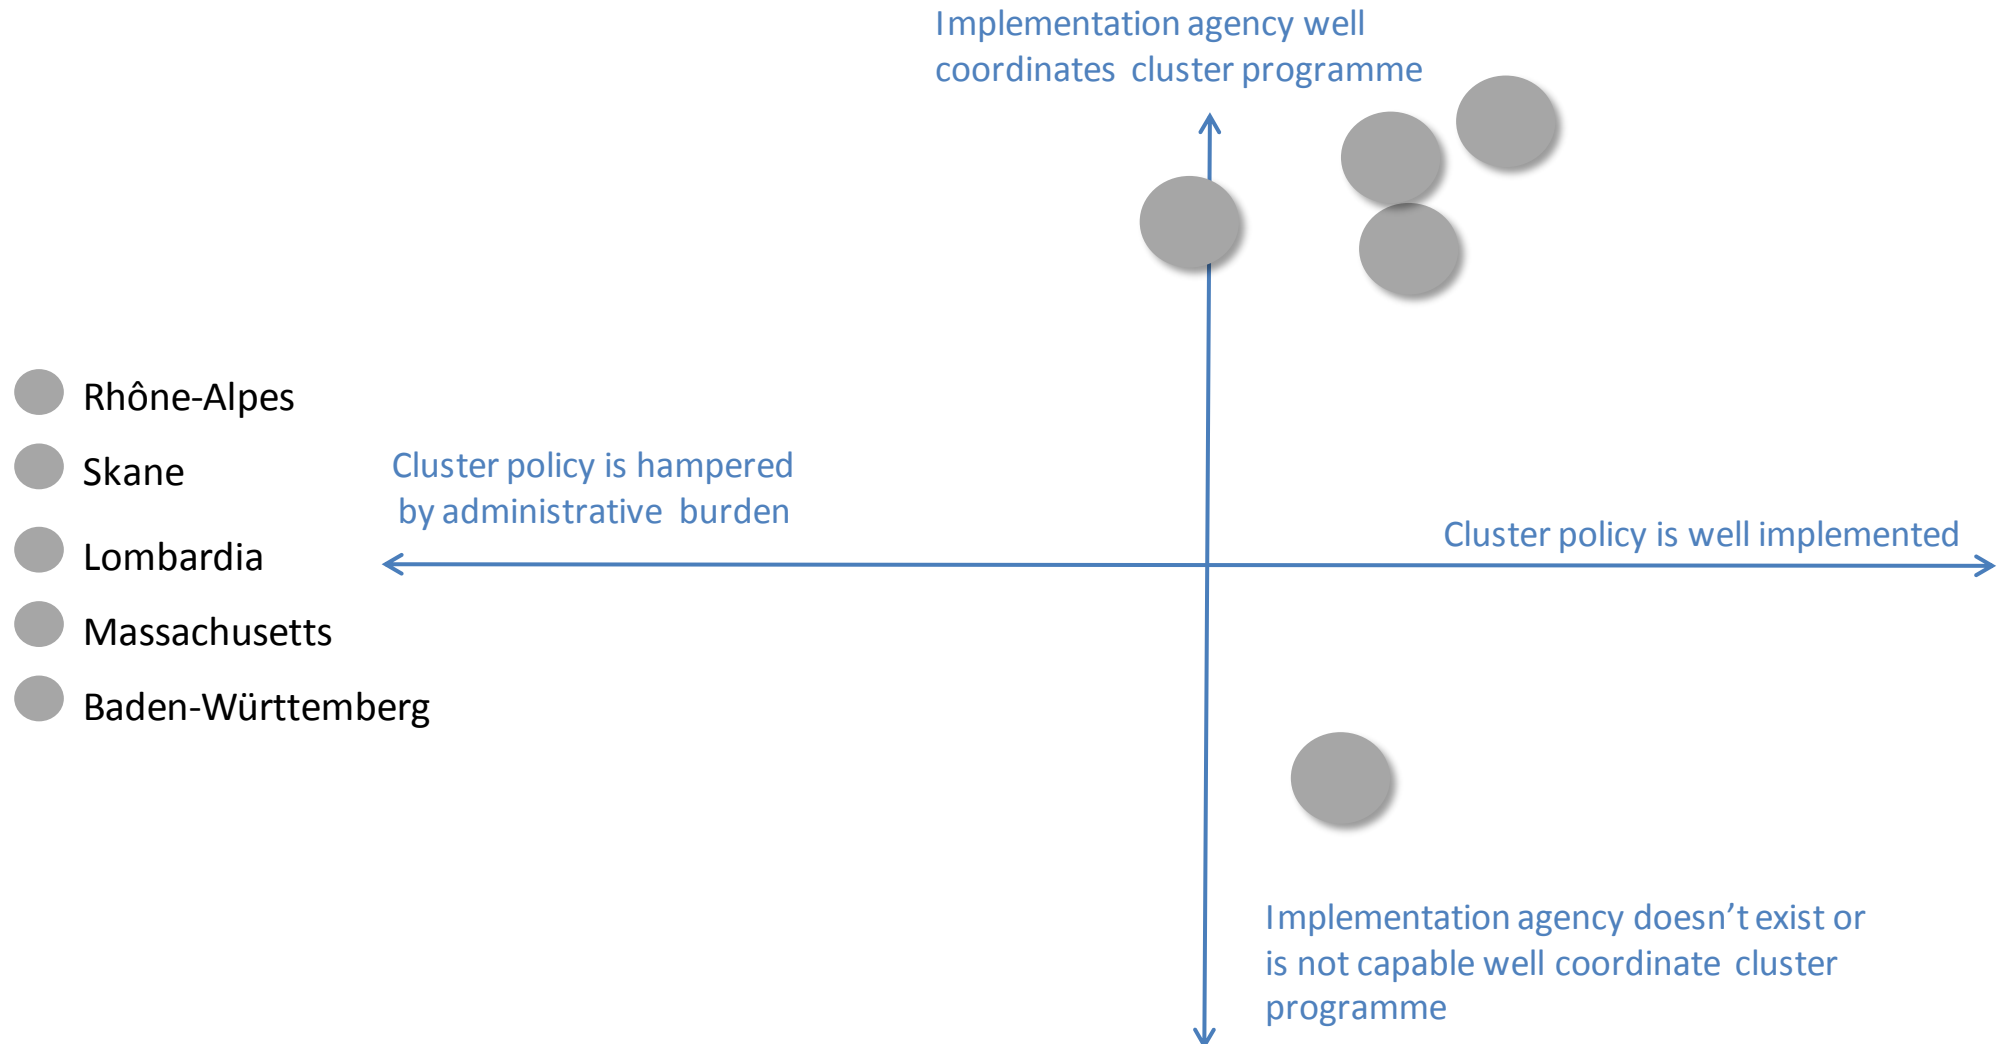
Implementation agency well coordinates cluster programme

Rhône-Alpes
Skane
Lombardia
Massachusetts
Baden-Württemberg

Cluster policy is hampered by administrative burden

Cluster policy is well implemented

Implementation agency doesn't exist or is not capable well coordinate cluster programme